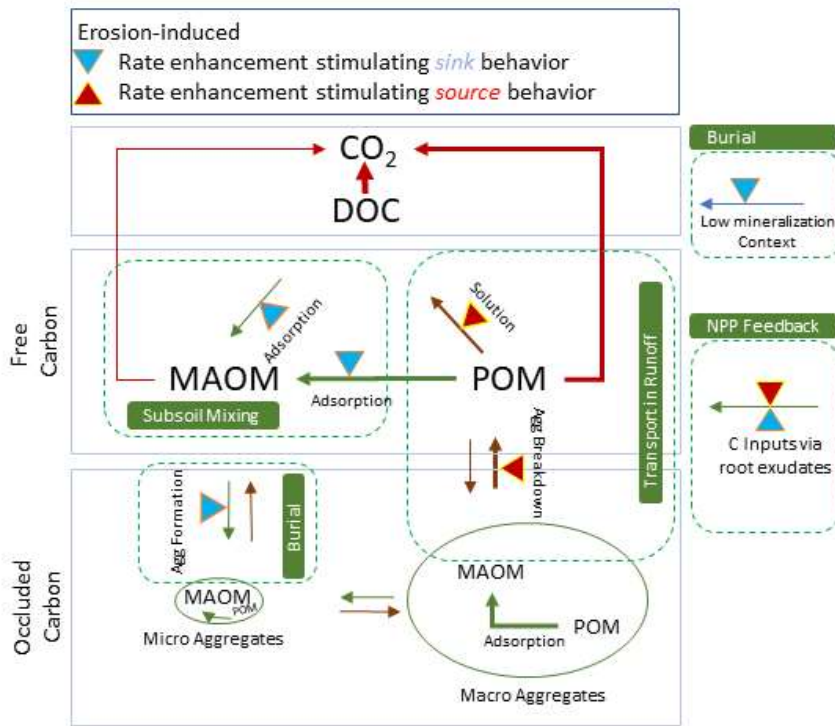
Erosion-induced
Rate enhancement stimulating *sink* behavior
Rate enhancement stimulating *source* behavior

$CO_2$
DOC

Burial
Low mineralization Context

Free Carbon

Adsorption
Solution
MAOM
POM
Adsorption
Subsoil Mixing
Transport in Runoff
Agg Breakdown

NPP Feedback
C Inputs via root exudates

Occluded Carbon

Agg Formation
Burial
MAOM
POM
Micro Aggregates
MAOM
Adsorption
POM
Macro Aggregates